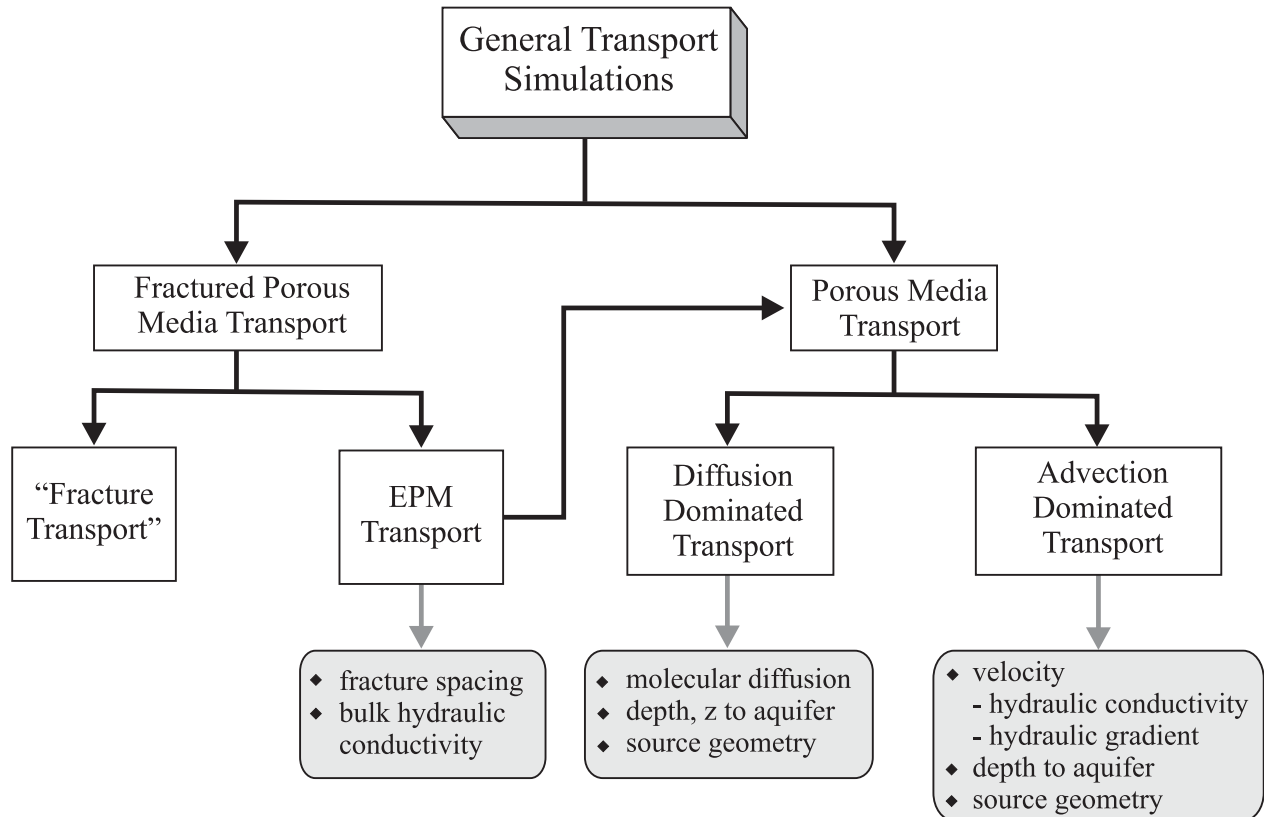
General Transport Simulations

Fractured Porous Media Transport

Porous Media Transport

“Fracture Transport”

EPM Transport

Diffusion Dominated Transport

Advection Dominated Transport

◆ fracture spacing
◆ bulk hydraulic conductivity

◆ molecular diffusion
◆ depth, z to aquifer
◆ source geometry

◆ velocity
- hydraulic conductivity
- hydraulic gradient
◆ depth to aquifer
◆ source geometry